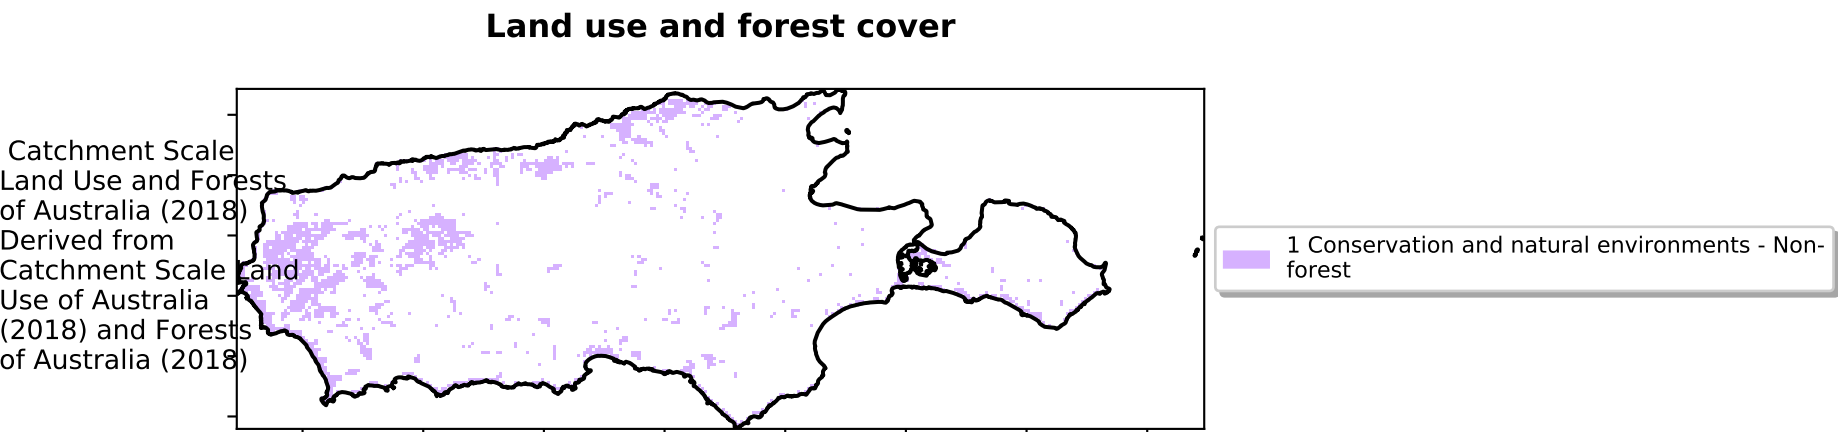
Land use and forest cover

Catchment Scale Land Use and Forests of Australia (2018) Derived from Catchment Scale Land Use of Australia (2018) and Forests of Australia (2018)

1 Conservation and natural environments - Non-forest